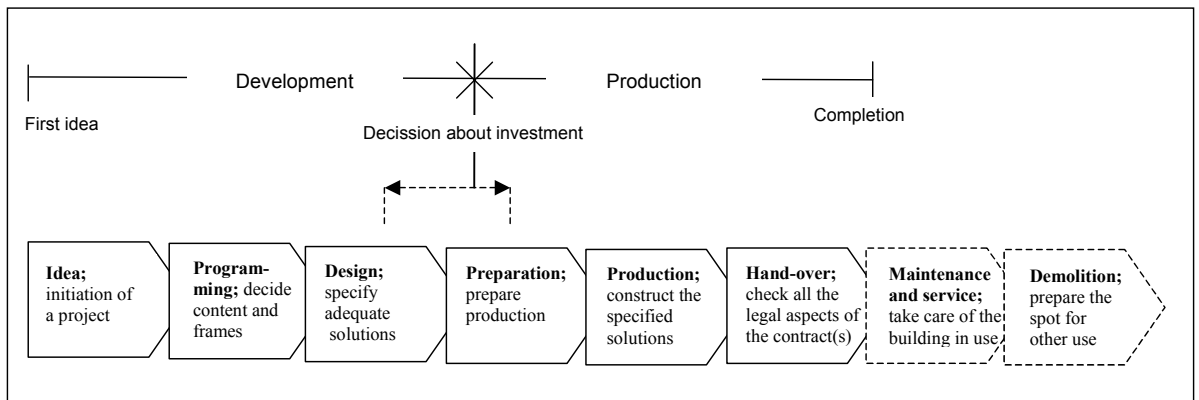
Development

Production

First idea

Completion

Decission about investment

**Idea;** initiation of a project

**Programming;** decide content and frames

**Design;** specify adequate solutions

**Preparation;** prepare production

**Production;** construct the specified solutions

**Hand-over;** check all the legal aspects of the contract(s)

**Maintenance and service;** take care of the building in use

**Demolition;** prepare the spot for other use